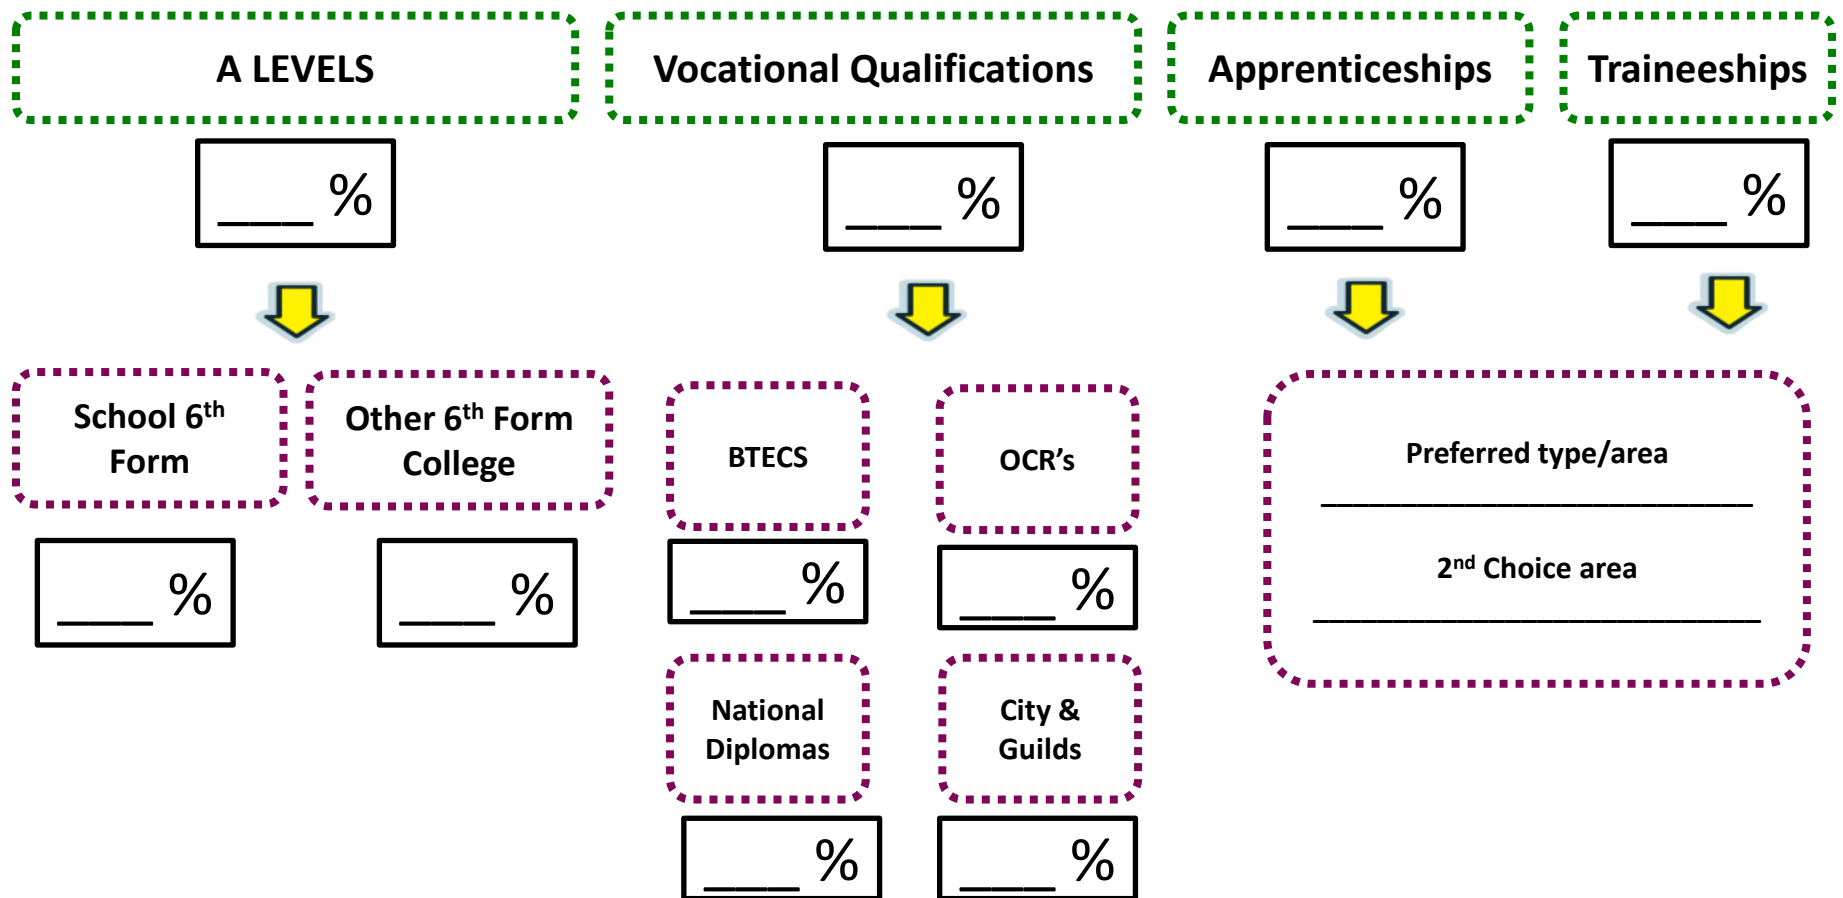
A LEVELS

Vocational Qualifications

Apprenticeships

Traineeships

____ %

____ %

____ %

____ %

School 6$^{th}$ Form

Other 6$^{th}$ Form College

____ %

____ %

BTECS

OCR’s

____ %

____ %

National Diplomas

City & Guilds

____ %

____ %

Preferred type/area

________________________________

2$^{nd}$ Choice area

________________________________